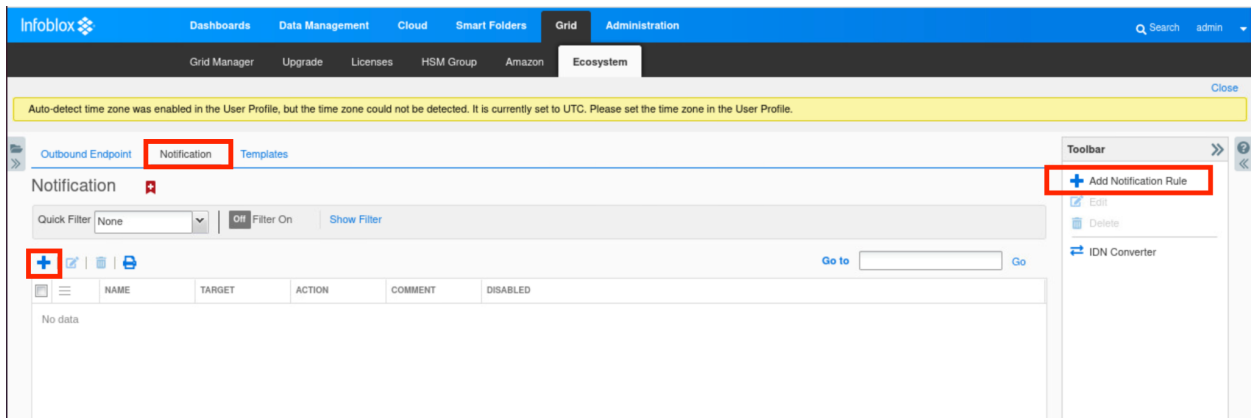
Infoblox

Dashboards Data Management Cloud Smart Folders Grid Administration

Search admin

Grid Manager Upgrade Licenses HSM Group Amazon Ecosystem

Close

Auto-detect time zone was enabled in the User Profile, but the time zone could not be detected. It is currently set to UTC. Please set the time zone in the User Profile.

Outbound Endpoint Notification Templates

Notification

Quick Filter None Off Filter On Show Filter

Go to Go

| NAME | TARGET | ACTION | COMMENT | DISABLED |
|---|---|---|---|---|

No data

Toolbar

Add Notification Rule
Edit
Delete
IDN Converter